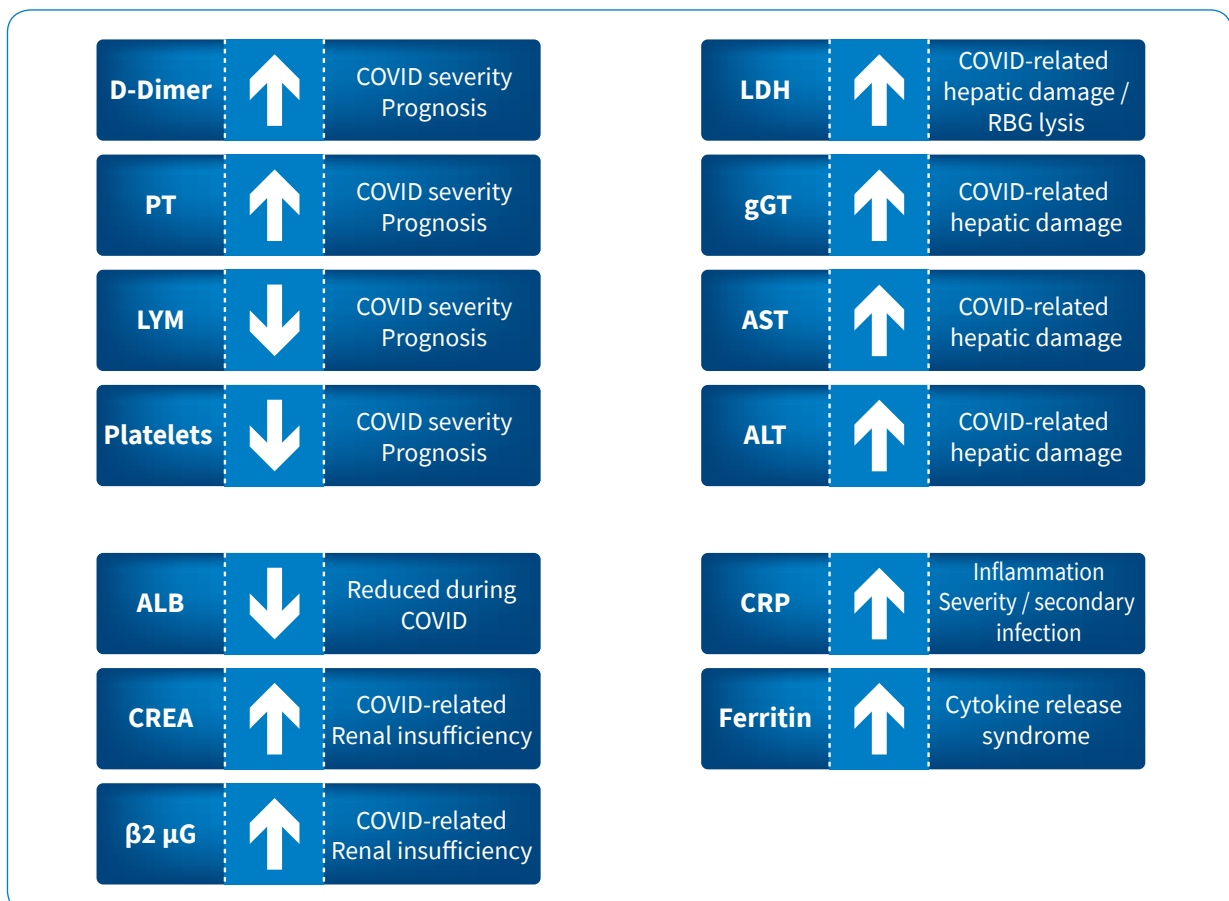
D-Dimer
COVID severity Prognosis

PT
COVID severity Prognosis

LYM
COVID severity Prognosis

Platelets
COVID severity Prognosis

ALB
Reduced during COVID

CREA
COVID-related Renal insufficiency

β2 μG
COVID-related Renal insufficiency

LDH
COVID-related hepatic damage / RBG lysis

gGT
COVID-related hepatic damage

AST
COVID-related hepatic damage

ALT
COVID-related hepatic damage

CRP
Inflammation Severity / secondary infection

Ferritin
Cytokine release syndrome